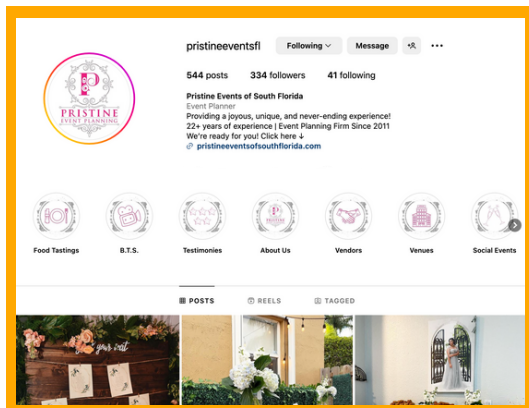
pristineeventsfl
Following
Message

544 posts 334 followers 41 following

Pristine Events of South Florida
Event Planner
Providing a joyous, unique, and never-ending experience!
22+ years of experience | Event Planning Firm Since 2011
We're ready for you! Click here ↓
pristineeventsofsouthflorida.com

P
PRISTINE
EVENT PLANNING

Food Tastings
B.T.S.
Testimonies
About Us
Vendors
Venues
Social Events

POSTS
REELS
TAGGED

Find your seat